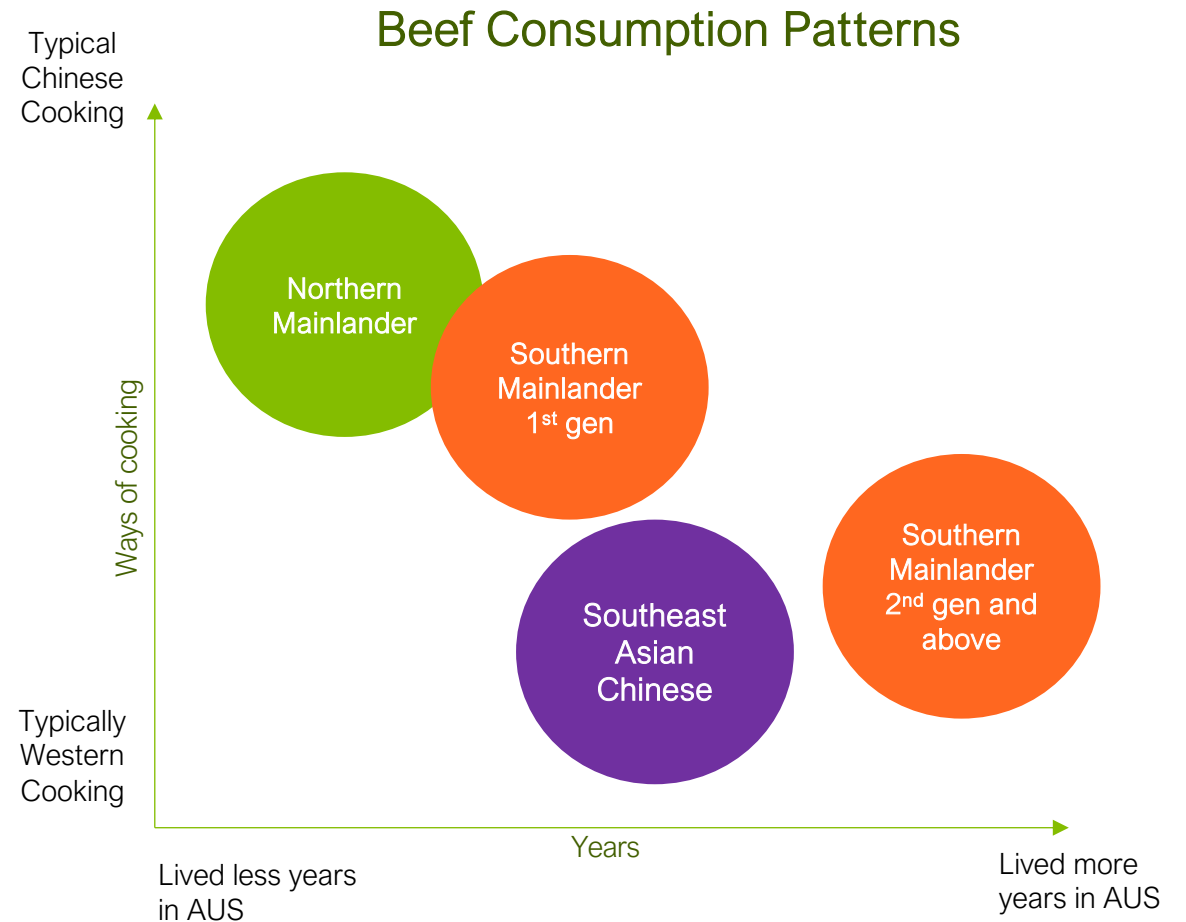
Beef Consumption Patterns

Typical Chinese Cooking

Ways of cooking

Typically Western Cooking

Northern Mainlander

Southern Mainlander $1^{st}$ gen

Southeast Asian Chinese

Southern Mainlander $2^{nd}$ gen and above

Years

Lived less years in AUS

Lived more years in AUS